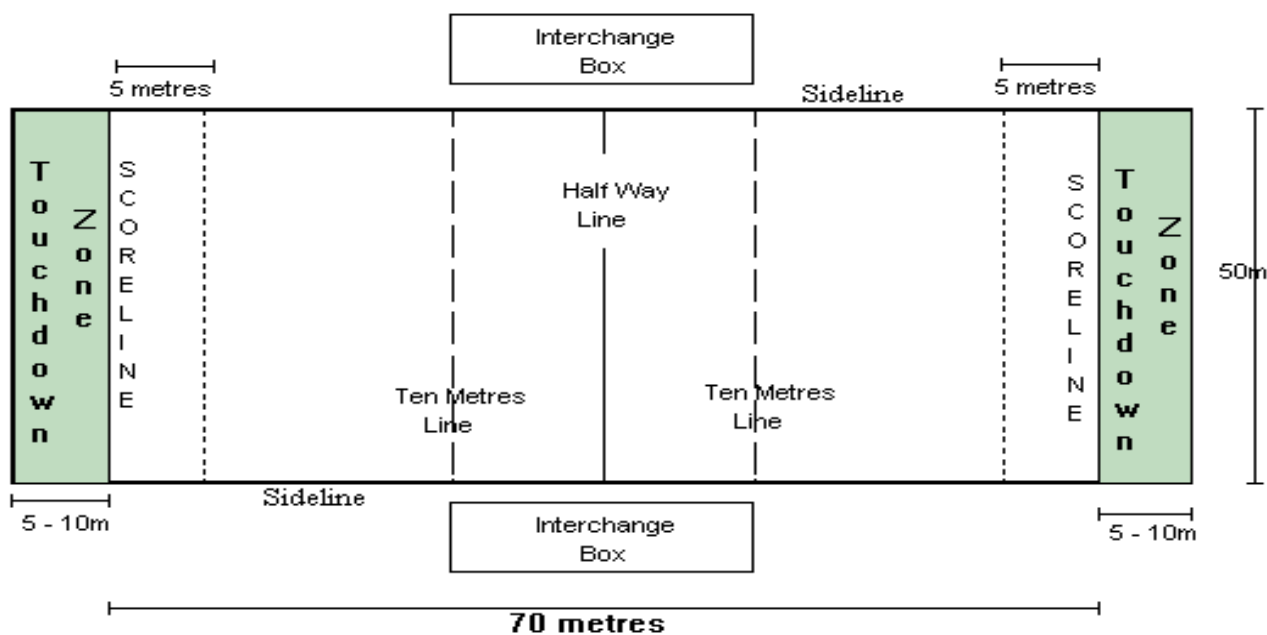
Interchange Box

5 metres

Sideline

5 metres

Touchdown Zone

SCORELINE

Half Way Line

SCORELINE

Touchdown Zone

50m

Ten Metres Line

Ten Metres Line

5 - 10m

Sideline

Interchange Box

5 - 10m

70 metres